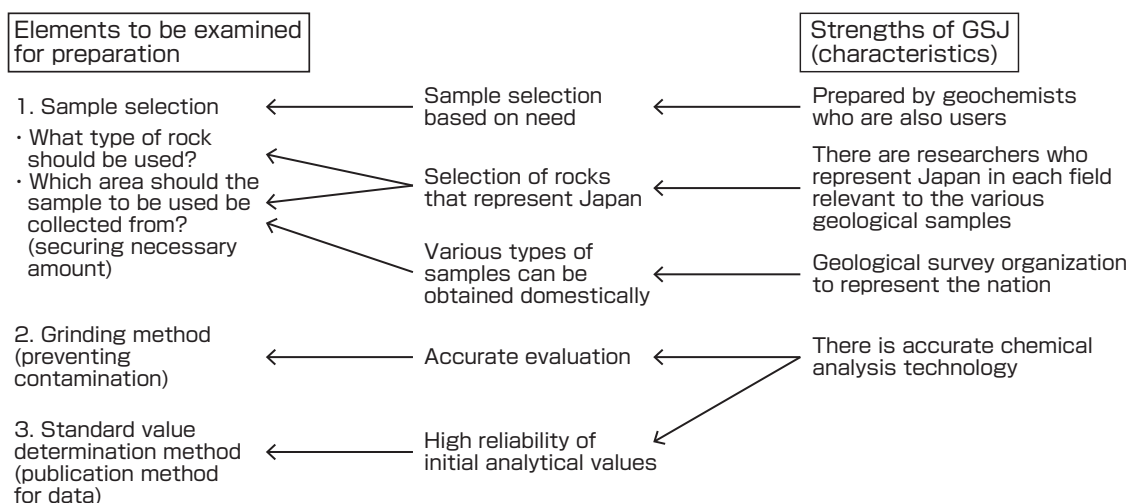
Elements to be examined for preparation

Strengths of GSJ (characteristics)

1. Sample selection

・What type of rock should be used?
・Which area should the sample to be used be collected from? (securing necessary amount)

Sample selection based on need

Prepared by geochemists who are also users

Selection of rocks that represent Japan

There are researchers who represent Japan in each field relevant to the various geological samples

Various types of samples can be obtained domestically

Geological survey organization to represent the nation

2. Grinding method (preventing contamination)

Accurate evaluation

There is accurate chemical analysis technology

3. Standard value determination method (publication method for data)

High reliability of initial analytical values